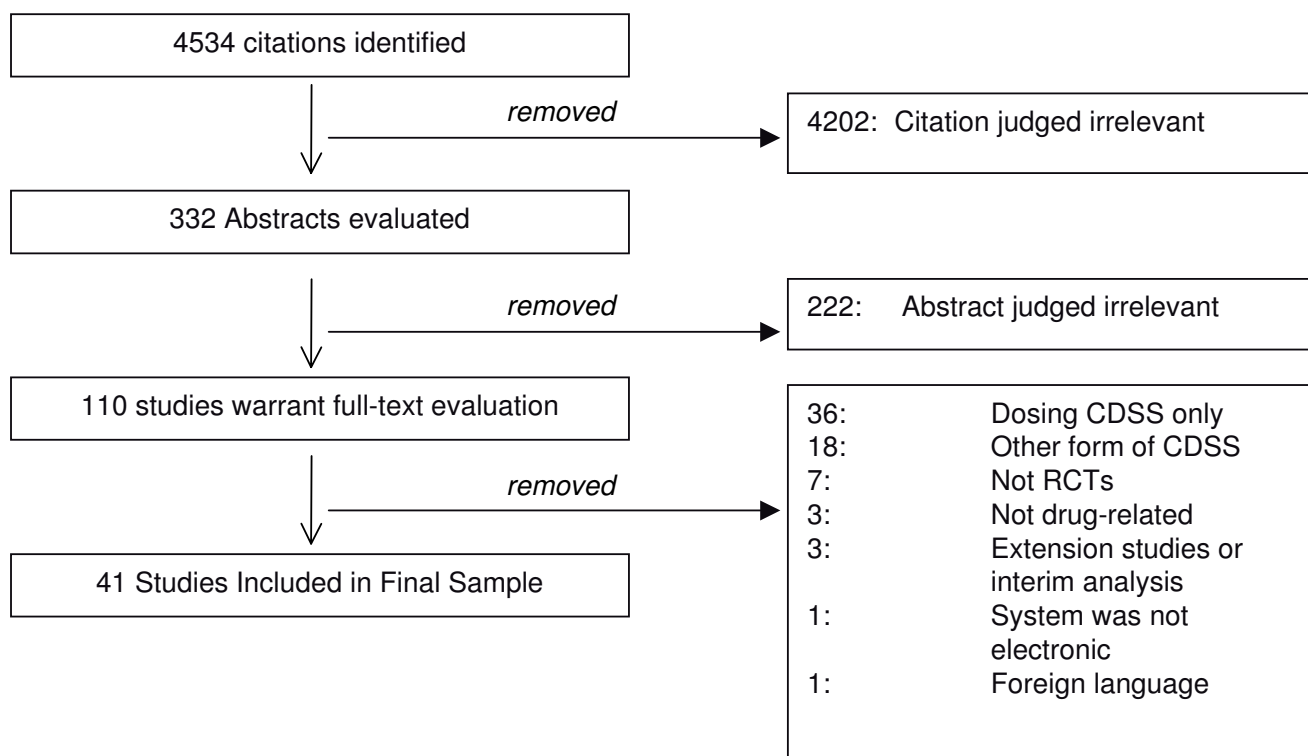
4534 citations identified

removed

4202: Citation judged irrelevant

332 Abstracts evaluated

removed

222: Abstract judged irrelevant

110 studies warrant full-text evaluation

removed

36: Dosing CDSS only
18: Other form of CDSS
7: Not RCTs
3: Not drug-related
3: Extension studies or interim analysis
1: System was not electronic
1: Foreign language

41 Studies Included in Final Sample